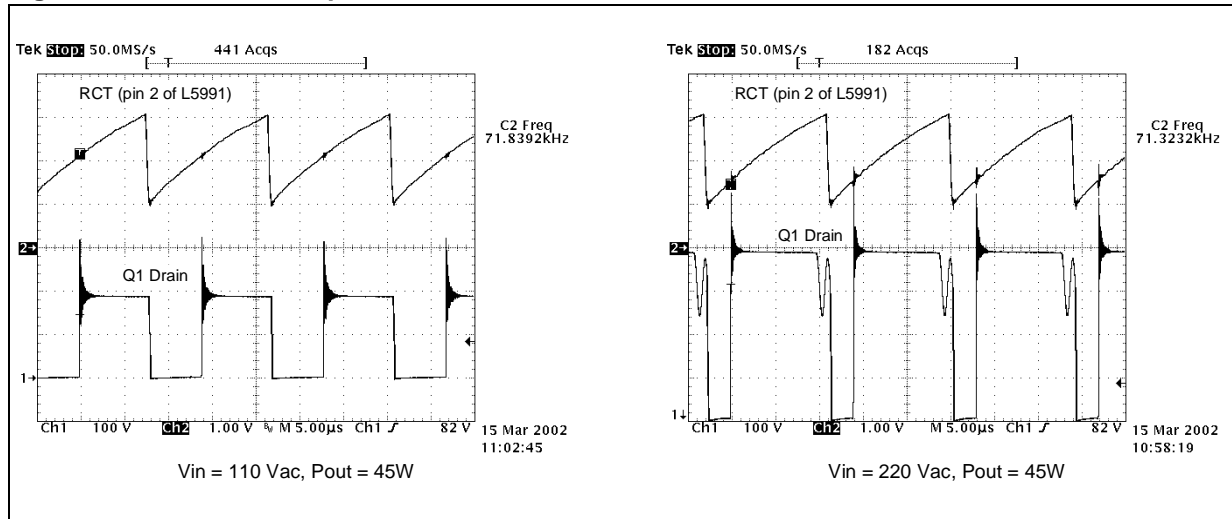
Tek Stop: 50.0MS/s 441 Acqs

RCT (pin 2 of L5991)

C2 Freq
71.8392kHz

2→

Q1 Drain

1→

Ch1 100 V Ch2 1.00 V M 5.00µs Ch1 ∫ 82 V 15 Mar 2002
11:02:45

Vin = 110 Vac, Pout = 45W

Tek Stop: 50.0MS/s 182 Acqs

RCT (pin 2 of L5991)

C2 Freq
71.3232kHz

2→

Q1 Drain

1↓

Ch1 100 V Ch2 1.00 V M 5.00µs Ch1 ∫ 82 V 15 Mar 2002
10:58:19

Vin = 220 Vac, Pout = 45W